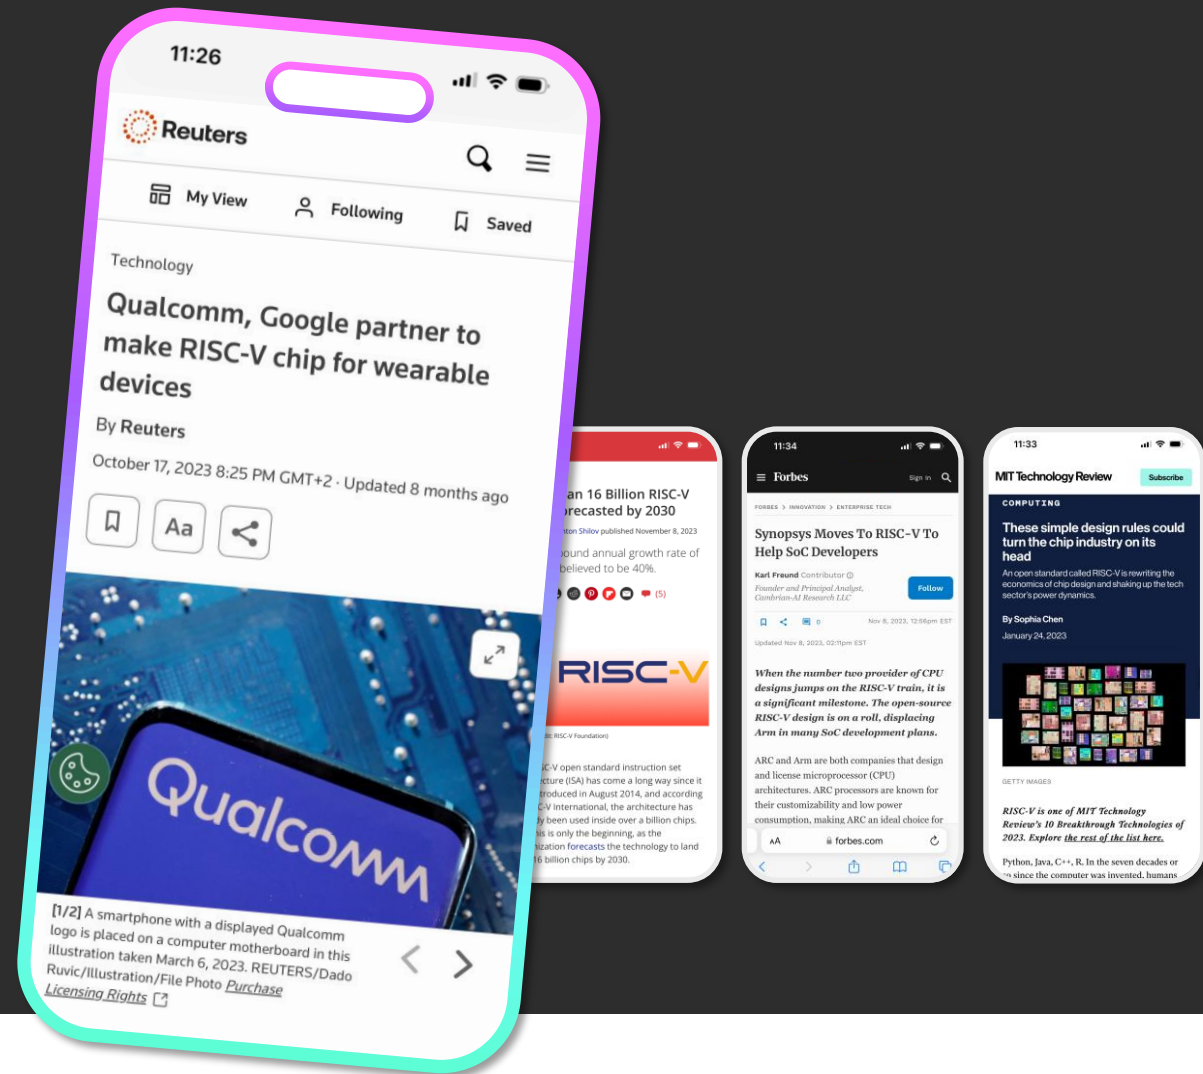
11:26

Reuters

My View Following Saved

Technology

Qualcomm, Google partner to make RISC-V chip for wearable devices

By Reuters

October 17, 2023 8:25 PM GMT+2 · Updated 8 months ago

Aa

Qualcomm

[1/2] A smartphone with a displayed Qualcomm logo is placed on a computer motherboard in this illustration taken March 6, 2023. REUTERS/Dado Ruvic/Illustration/File Photo Purchase Licensing Rights

an 16 Billion RISC-V orecasted by 2030

nton Shilov published November 8, 2023

pound annual growth rate of believed to be 40%.

(5)

RISC-V

dit: RISC-V Foundation)

SC-V open standard instruction set ecture (ISA) has come a long way since it troduced in August 2014, and according C-V International, the architecture has dy been used inside over a billion chips. his is only the beginning, as the ization forecasts the technology to land 16 billion chips by 2030.

11:34

Forbes

Sign In

FORBES > INNOVATION > ENTERPRISE TECH

Synopsys Moves To RISC-V To Help SoC Developers

Karl Freund Contributor
Founder and Principal Analyst, Cambrian-AI Research LLC

Follow

Nov 8, 2023, 12:56pm EST

Updated Nov 8, 2023, 02:11pm EST

When the number two provider of CPU designs jumps on the RISC-V train, it is a significant milestone. The open-source RISC-V design is on a roll, displacing Arm in many SoC development plans.

ARC and Arm are both companies that design and license microprocessor (CPU) architectures. ARC processors are known for their customizability and low power consumption, making ARC an ideal choice for

AA forbes.com

11:33

MIT Technology Review

Subscribe

COMPUTING

These simple design rules could turn the chip industry on its head

An open standard called RISC-V is rewriting the economics of chip design and shaking up the tech sector's power dynamics.

By Sophia Chen

January 24, 2023

GETTY IMAGES

RISC-V is one of MIT Technology Review's 10 Breakthrough Technologies of 2023. Explore the rest of the list here.

Python, Java, C++, R. In the seven decades or so since the computer was invented, humans